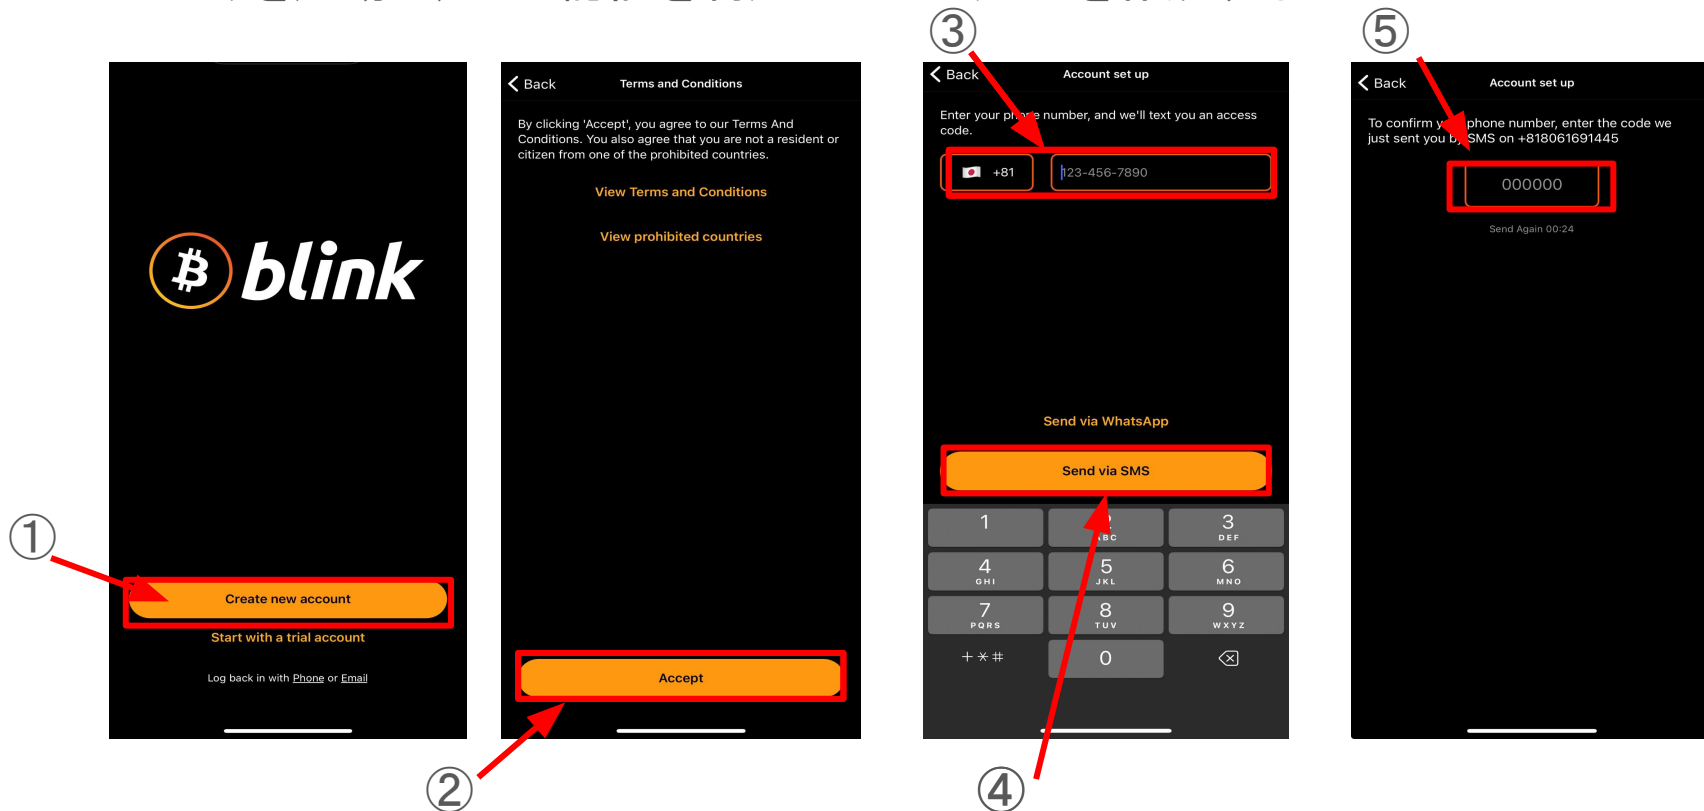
blink

①

Create new account

Start with a trial account

Log back in with Phone or Email

Back Terms and Conditions

By clicking 'Accept', you agree to our Terms And Conditions. You also agree that you are not a resident or citizen from one of the prohibited countries.

View Terms and Conditions

View prohibited countries

Accept

②

③

Back Account set up

Enter your ph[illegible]e number, and we'll text you an access code.

+81 123-456-7890

Send via WhatsApp

Send via SMS

| 1 | 2 ABC | 3 DEF |
|---|---|---|
| 4 GHI | 5 JKL | 6 MNO |
| 7 PQRS | 8 TUV | 9 WXYZ |
| + * # | 0 | |

④

⑤

Back Account set up

To confirm y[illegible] phone number, enter the code we just sent you b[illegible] SMS on +818061691445

000000

Send Again 00:24